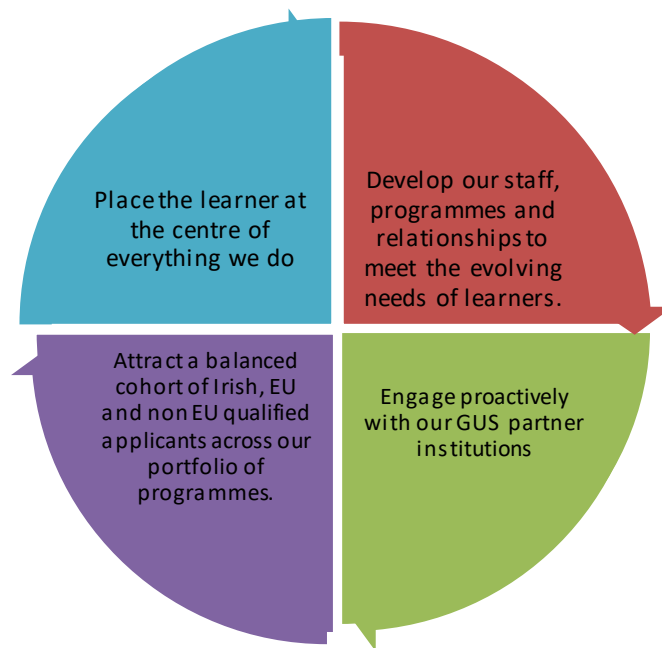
Place the learner at the centre of everything we do

Develop our staff, programmes and relationships to meet the evolving needs of learners.

Engage proactively with our GUS partner institutions

Attract a balanced cohort of Irish, EU and non EU qualified applicants across our portfolio of programmes.